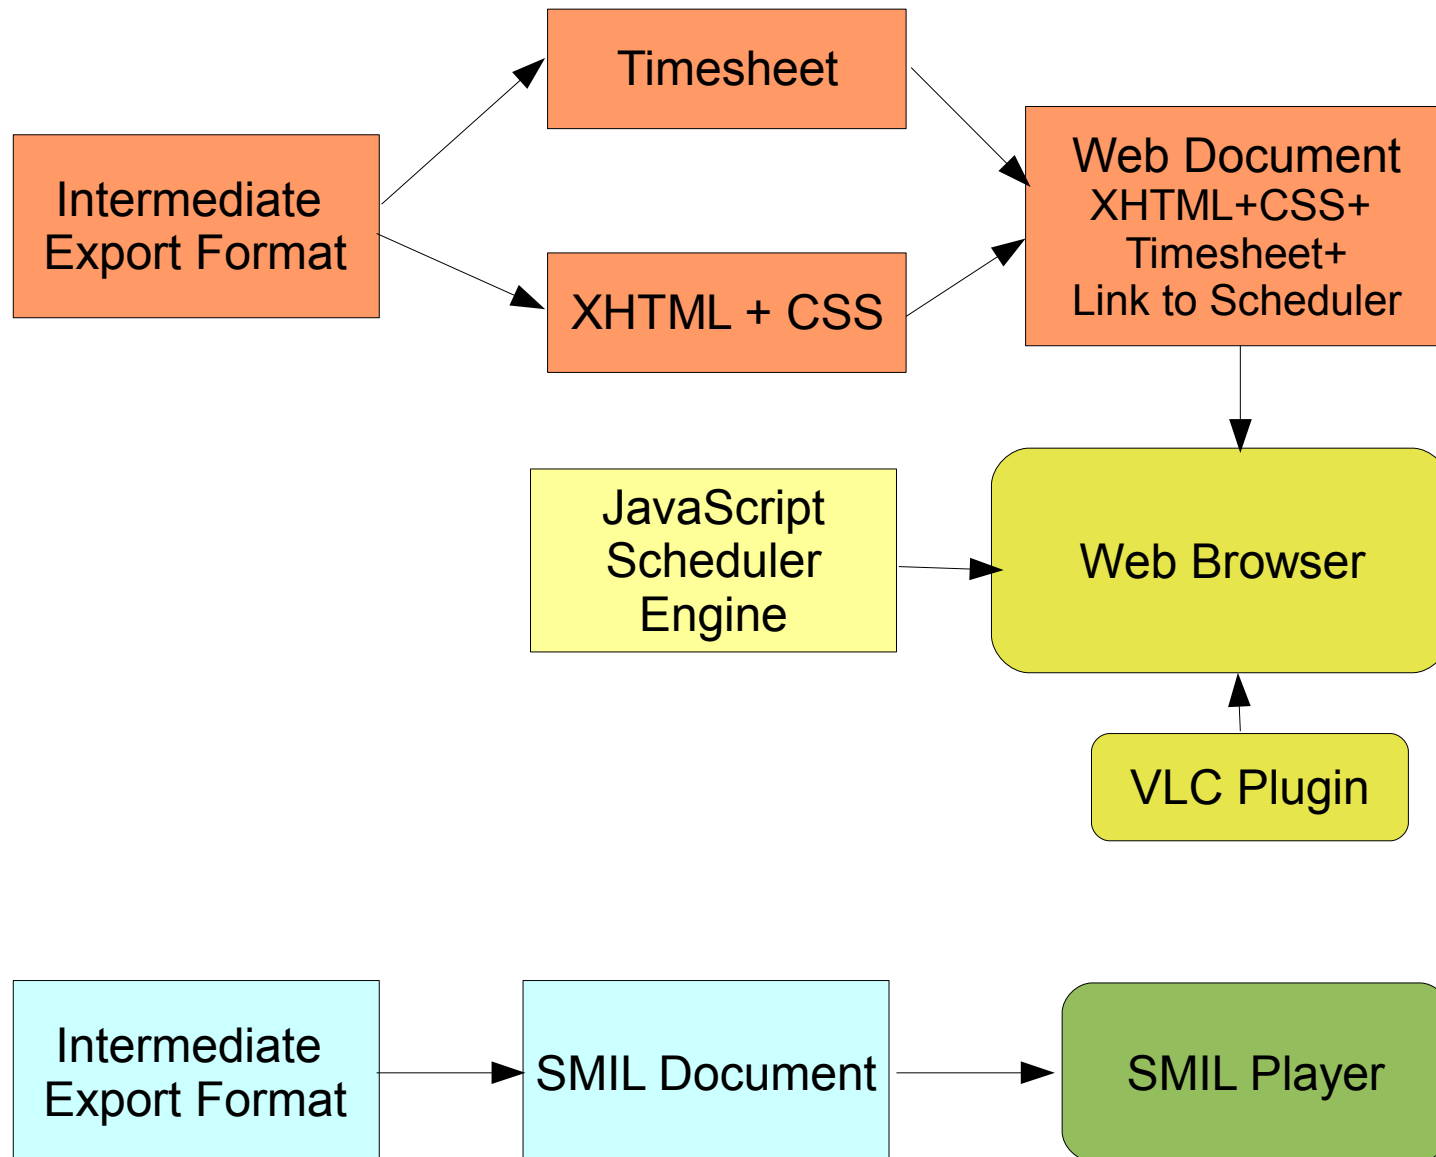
Intermediate Export Format

Timesheet

XHTML + CSS

Web Document XHTML+CSS+ Timesheet+ Link to Scheduler

JavaScript Scheduler Engine

Web Browser

VLC Plugin

Intermediate Export Format

SMIL Document

SMIL Player